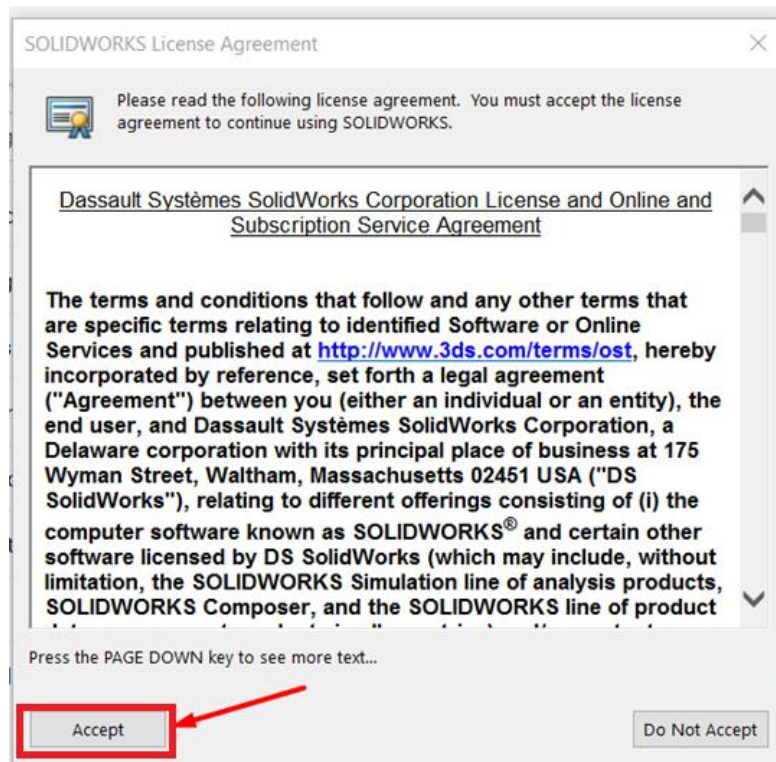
SOLIDWORKS License Agreement

Please read the following license agreement. You must accept the license agreement to continue using SOLIDWORKS.

Dassault Systèmes SolidWorks Corporation License and Online and Subscription Service Agreement

The terms and conditions that follow and any other terms that are specific terms relating to identified Software or Online Services and published at http://www.3ds.com/terms/ost, hereby incorporated by reference, set forth a legal agreement ("Agreement") between you (either an individual or an entity), the end user, and Dassault Systèmes SolidWorks Corporation, a Delaware corporation with its principal place of business at 175 Wyman Street, Waltham, Massachusetts 02451 USA ("DS SolidWorks"), relating to different offerings consisting of (i) the computer software known as SOLIDWORKS® and certain other software licensed by DS SolidWorks (which may include, without limitation, the SOLIDWORKS Simulation line of analysis products, SOLIDWORKS Composer, and the SOLIDWORKS line of product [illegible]

Press the PAGE DOWN key to see more text...

Accept

Do Not Accept